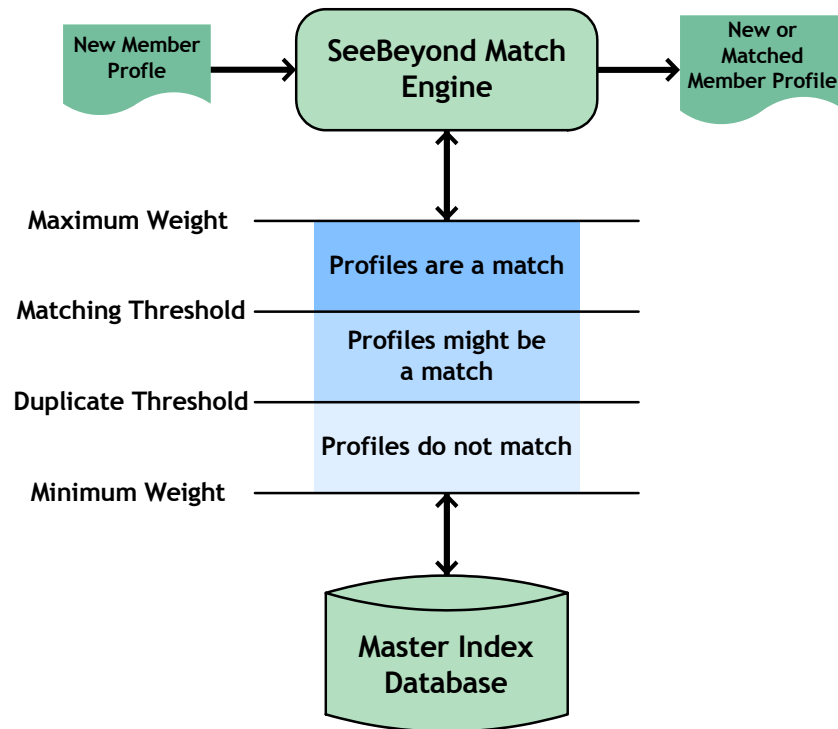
New Member Profle

SeeBeyond Match Engine

New or Matched Member Profile

Maximum Weight

Profiles are a match

Matching Threshold

Profiles might be a match

Duplicate Threshold

Profiles do not match

Minimum Weight

Master Index Database